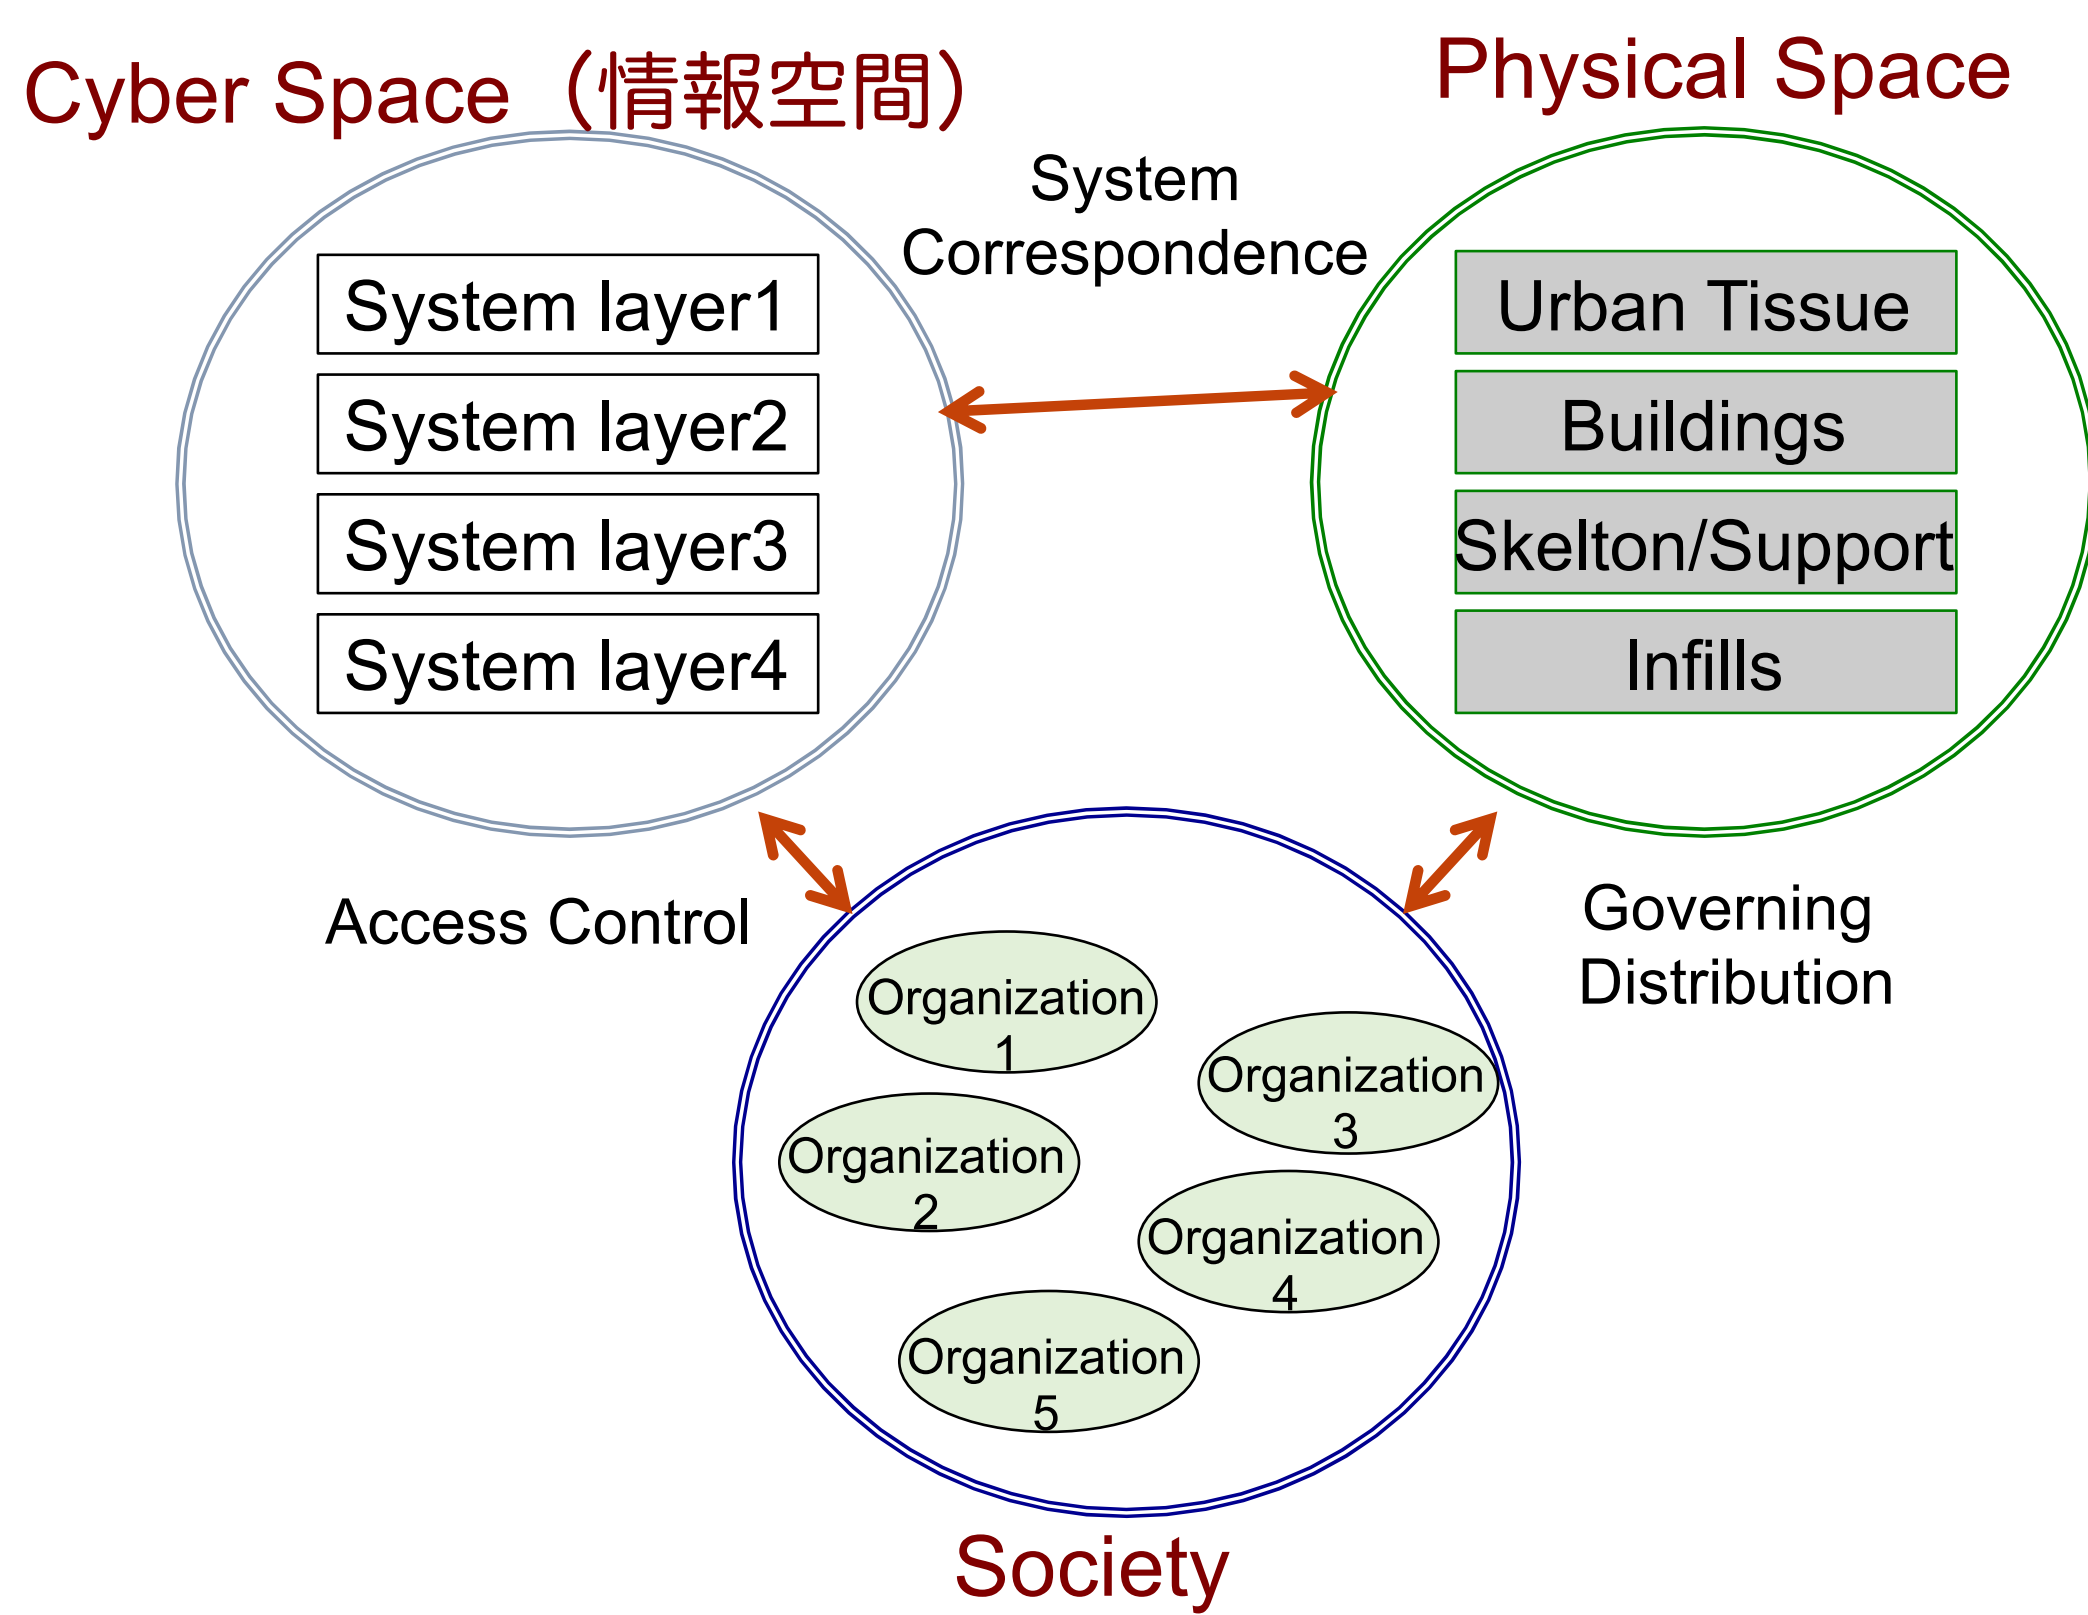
Cyber Space（情報空間）

Physical Space

System Correspondence

System layer1

System layer2

System layer3

System layer4

Urban Tissue

Buildings

Skelton/Support

Infills

Access Control

Governing Distribution

Organization 1

Organization 3

Organization 2

Organization 4

Organization 5

Society